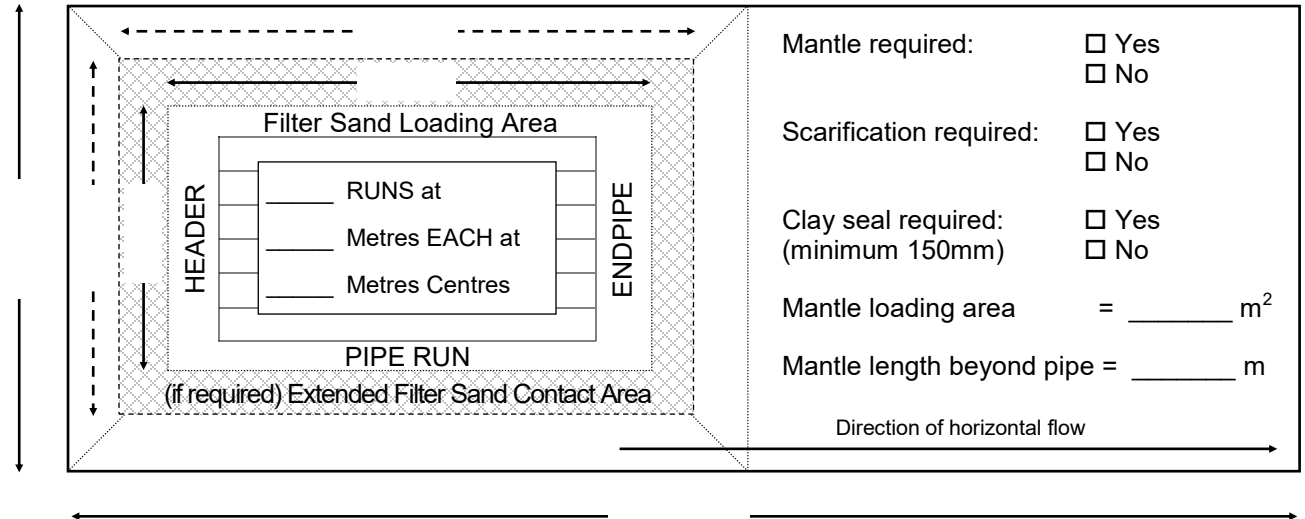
Filter Sand Loading Area

HEADER

_____ RUNS at

_____ Metres EACH at

_____ Metres Centres

ENDPIPE

PIPE RUN

(if required) Extended Filter Sand Contact Area

Mantle required: ☐ Yes ☐ No

Scarification required: ☐ Yes ☐ No

Clay seal required: (minimum 150mm) ☐ Yes ☐ No

Mantle loading area = _______ $m^2$

Mantle length beyond pipe = _______ m

Direction of horizontal flow